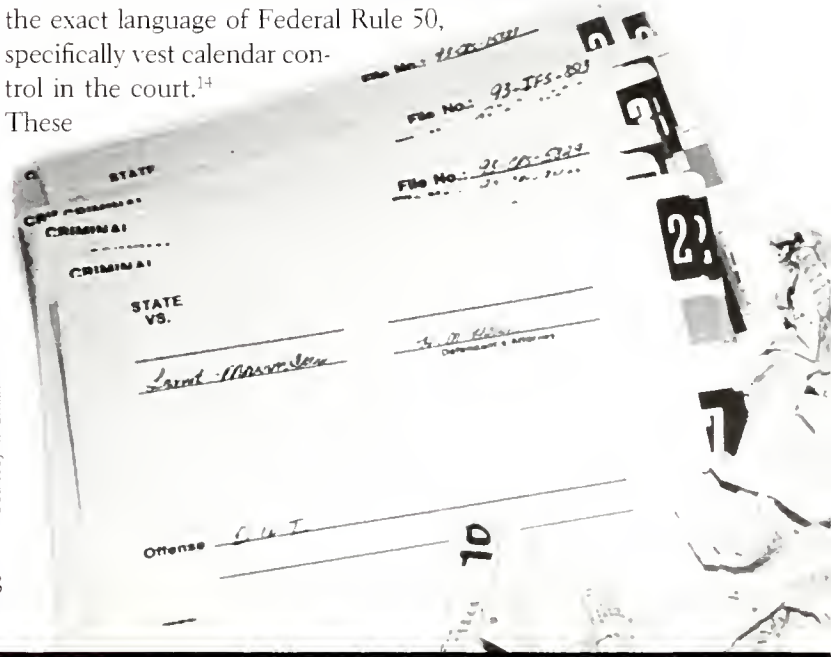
the exact language of Federal Rule 50, specifically vest calendar control in the court.$^{14}$ These

File No.: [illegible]

File No.: 93-IFS-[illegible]

File No.: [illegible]

STATE

CRIMINAL

CRIMINAL

CRIMINAL

STATE
VS.

Laurel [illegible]

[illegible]
Defendant's Attorney

Offense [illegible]

10

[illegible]

22

7